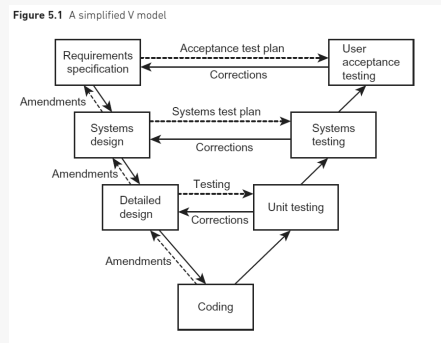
**Figure 5.1** A simplified V model

Requirements specification

Acceptance test plan

User acceptance testing

Corrections

Amendments

Systems test plan

Systems design

Systems testing

Corrections

Amendments

Testing

Detailed design

Unit testing

Corrections

Amendments

Coding